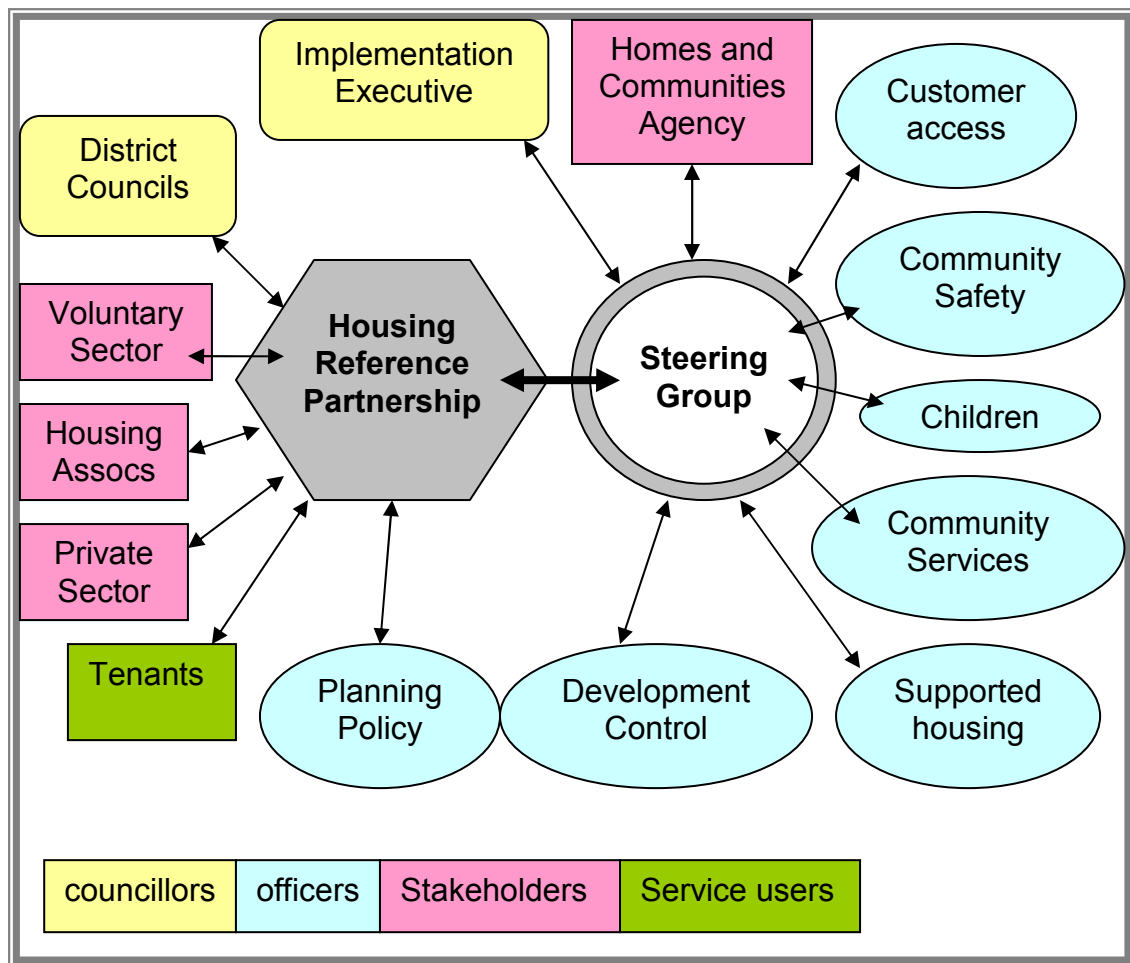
Implementation Executive

Homes and Communities Agency

Customer access

District Councils

Community Safety

Voluntary Sector

Housing Reference Partnership

Steering Group

Children

Housing Assocs

Private Sector

Community Services

Tenants

Planning Policy

Development Control

Supported housing

| councillors | officers | Stakeholders | Service users |
|---|---|---|---|